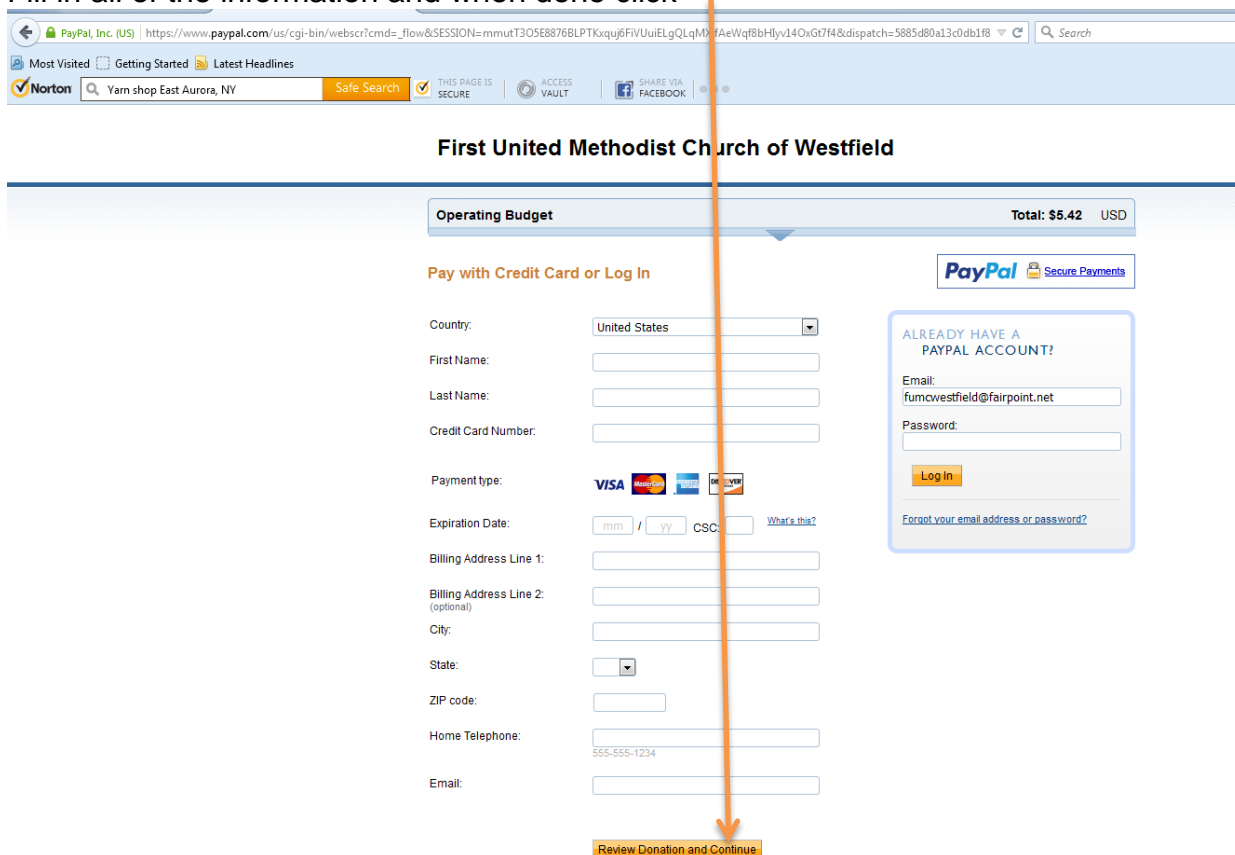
Fill in all of the information and when done click

PayPal, Inc. (US) https://www.paypal.com/us/cgi-bin/webscr?cmd=_flow&SESSION=mmutT3O5E8876BLPTKxquj6FiVUuiELgQLqM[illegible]fAeWqf8bHIyv14OxGt7f4&dispatch=5885d80a13c0db1f8

Search

Most Visited Getting Started Latest Headlines

Norton Yarn shop East Aurora, NY Safe Search THIS PAGE IS SECURE ACCESS VAULT SHARE VIA FACEBOOK

First United Methodist Church of Westfield

Operating Budget Total: $5.42 USD

Pay with Credit Card or Log In

PayPal Secure Payments

Country: United States

First Name:

Last Name:

Credit Card Number:

Payment type: VISA

Expiration Date: mm / yy CSC: What's this?

Billing Address Line 1:

Billing Address Line 2: (optional)

City:

State:

ZIP code:

Home Telephone: 555-555-1234

Email:

Review Donation and Continue

ALREADY HAVE A PAYPAL ACCOUNT?

Email: fumcwestfield@fairpoint.net

Password:

Log In

Forgot your email address or password?